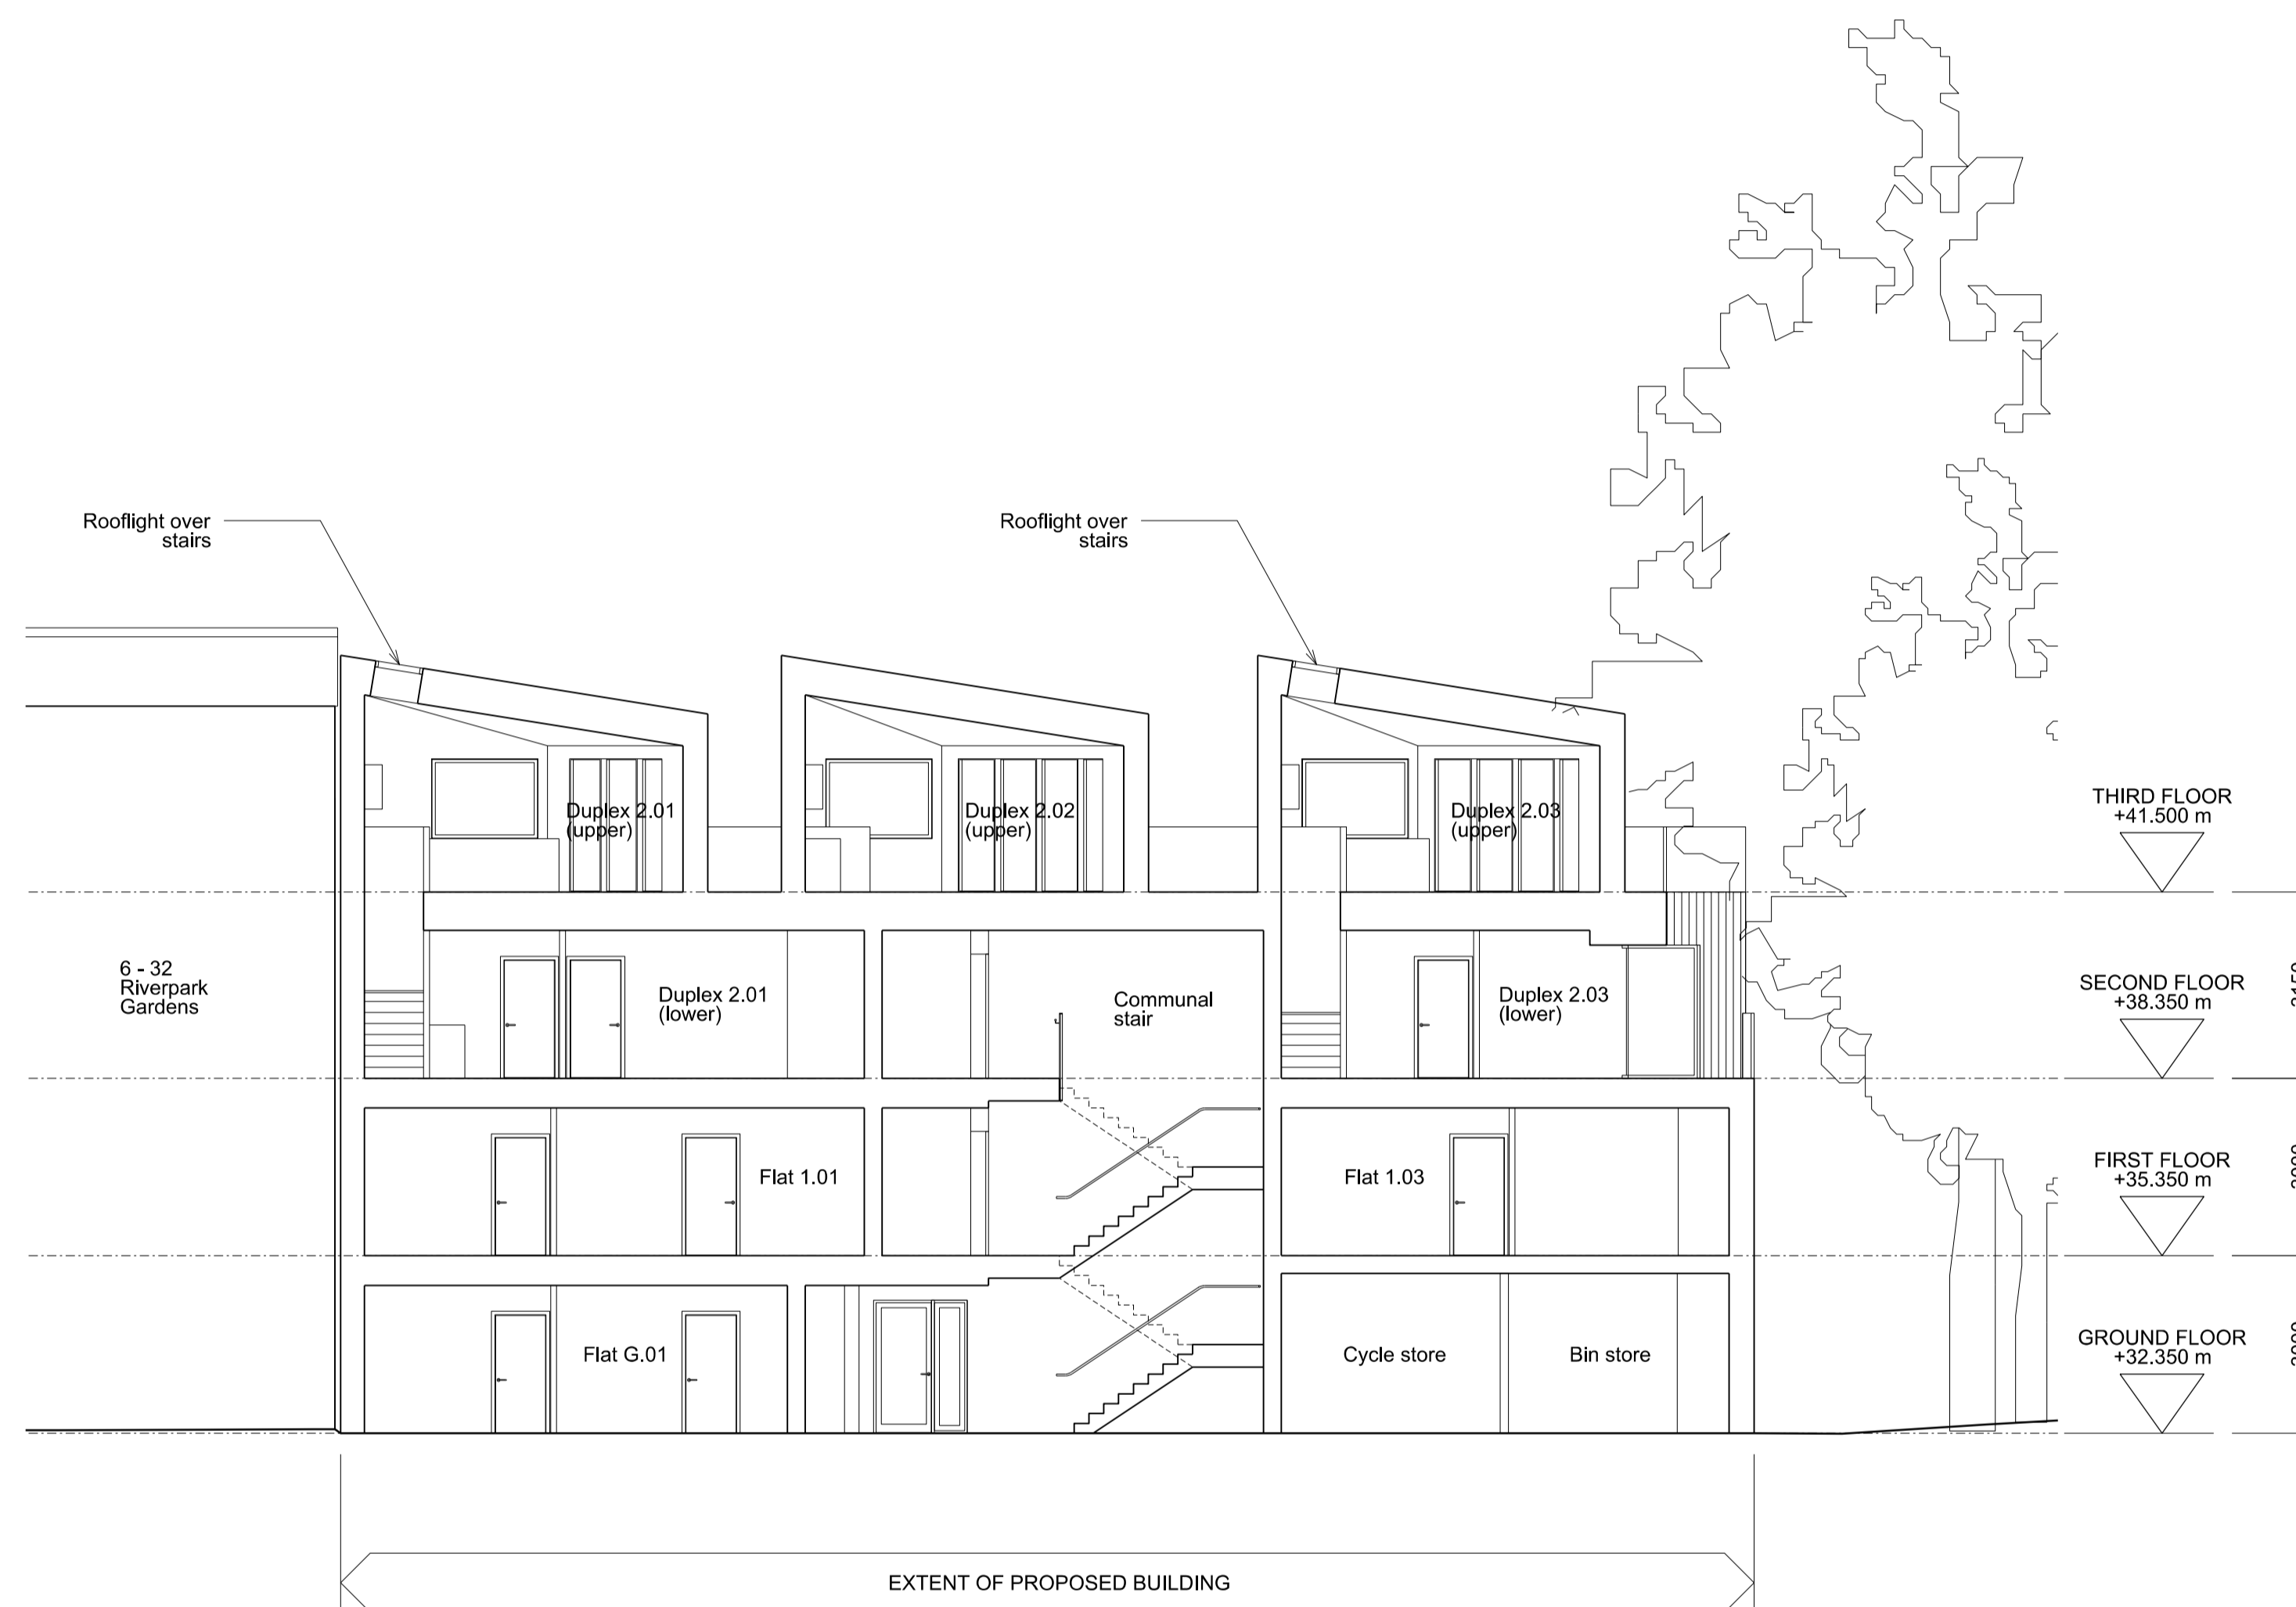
Rooflight over stairs

Rooflight over stairs

6 - 32 Riverpark Gardens

Duplex 2.01 (upper)

Duplex 2.02 (upper)

Duplex 2.03 (upper)

THIRD FLOOR +41.500 m

Duplex 2.01 (lower)

Communal stair

Duplex 2.03 (lower)

SECOND FLOOR +38.350 m

Flat 1.01

Flat 1.03

FIRST FLOOR +35.350 m

Flat G.01

Cycle store

Bin store

GROUND FLOOR +32.350 m

EXTENT OF PROPOSED BUILDING